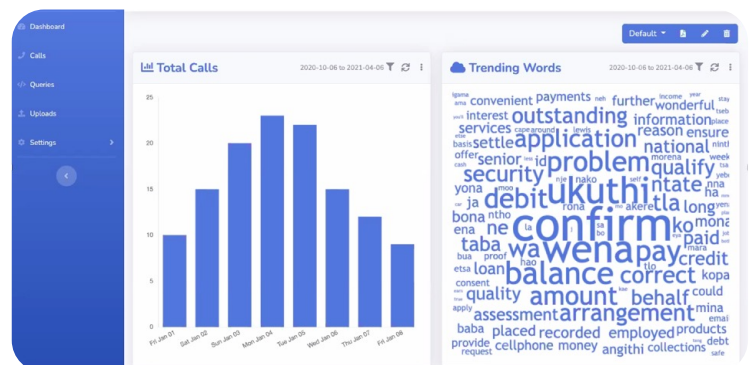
Dashboard
Calls
Queries
Uploads
Settings
‹
Default
Total Calls
2020-10-06 to 2021-04-06
25
20
15
10
5
0
Fri Jan 01
Sat Jan 02
Sun Jan 03
Mon Jan 04
Tue Jan 05
Wed Jan 06
Thu Jan 07
Fri Jan 08
Trending Words
2020-10-06 to 2021-04-06
convenient payments further wonderful outstanding information services application reason ensure settle national senior problem qualify security ukuthi intate debit tla long confirm ne ko bona taba wena pay paid credit wa balance correct loan quality amount behalf could assessment arrangement mina placed recorded employed products baba provide cellphone money angithi collections debt interest yona ja nthe ena etsa consent apply request proof rona nako akere mona kopa income year safe